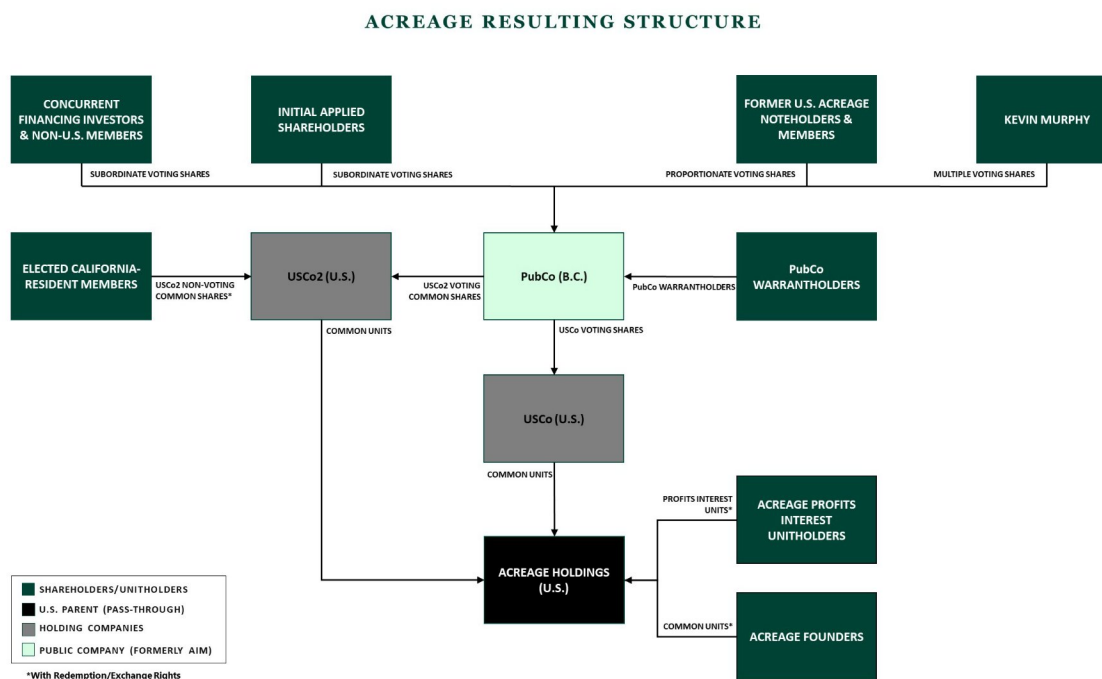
ACREAGE RESULTING STRUCTURE

CONCURRENT FINANCING INVESTORS & NON-U.S. MEMBERS

INITIAL APPLIED SHAREHOLDERS

FORMER U.S. ACREAGE NOTEHOLDERS & MEMBERS

KEVIN MURPHY

SUBORDINATE VOTING SHARES

SUBORDINATE VOTING SHARES

PROPORTIONATE VOTING SHARES

MULTIPLE VOTING SHARES

ELECTED CALIFORNIA-RESIDENT MEMBERS

USCo2 NON-VOTING COMMON SHARES*

USCo2 (U.S.)

USCo2 VOTING COMMON SHARES

PubCo (B.C.)

PubCo WARRANTHOLDERS

PubCo WARRANTHOLDERS

COMMON UNITS

USCo VOTING SHARES

USCo (U.S.)

COMMON UNITS

PROFITS INTEREST UNITS*

ACREAGE PROFITS INTEREST UNITHOLDERS

ACREAGE HOLDINGS (U.S.)

COMMON UNITS*

ACREAGE FOUNDERS

SHAREHOLDERS/UNITHOLDERS
U.S. PARENT (PASS-THROUGH)
HOLDING COMPANIES
PUBLIC COMPANY (FORMERLY AIM)

*With Redemption/Exchange Rights